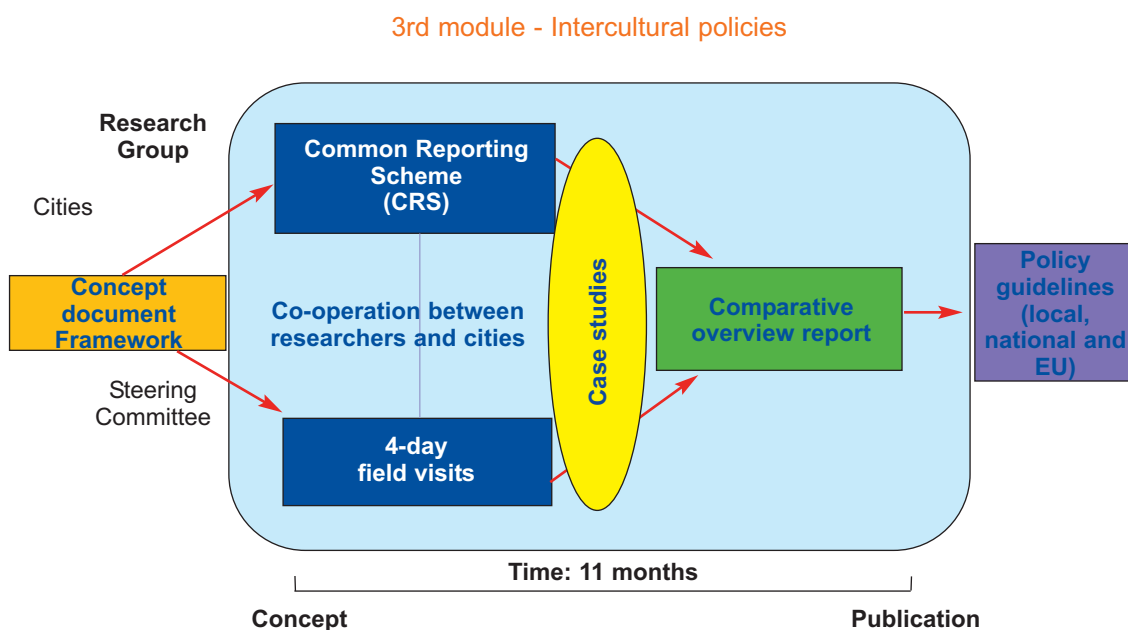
3rd module - Intercultural policies

Research Group

Cities

Concept document Framework

Steering Committee

Common Reporting Scheme (CRS)

Co-operation between researchers and cities

4-day field visits

Case studies

Comparative overview report

Policy guidelines (local, national and EU)

Time: 11 months

Concept

Publication